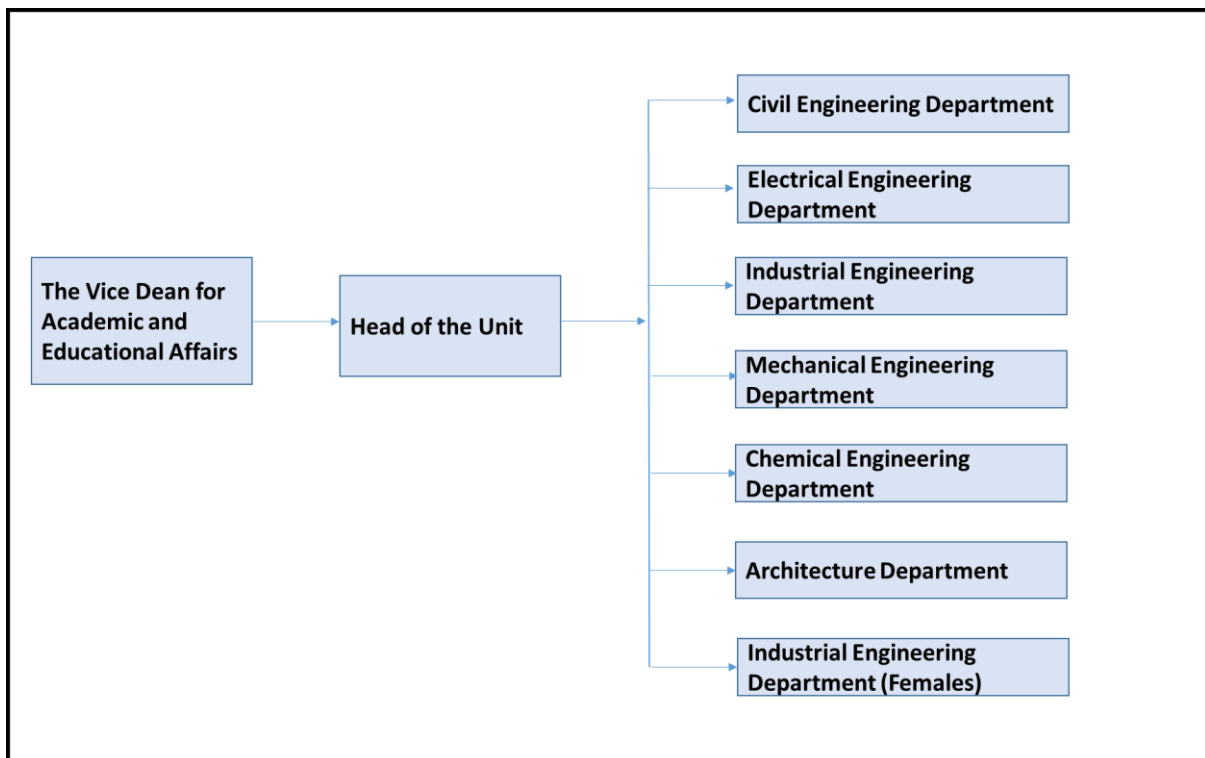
The Vice Dean for Academic and Educational Affairs

Head of the Unit

Civil Engineering Department

Electrical Engineering Department

Industrial Engineering Department

Mechanical Engineering Department

Chemical Engineering Department

Architecture Department

Industrial Engineering Department (Females)